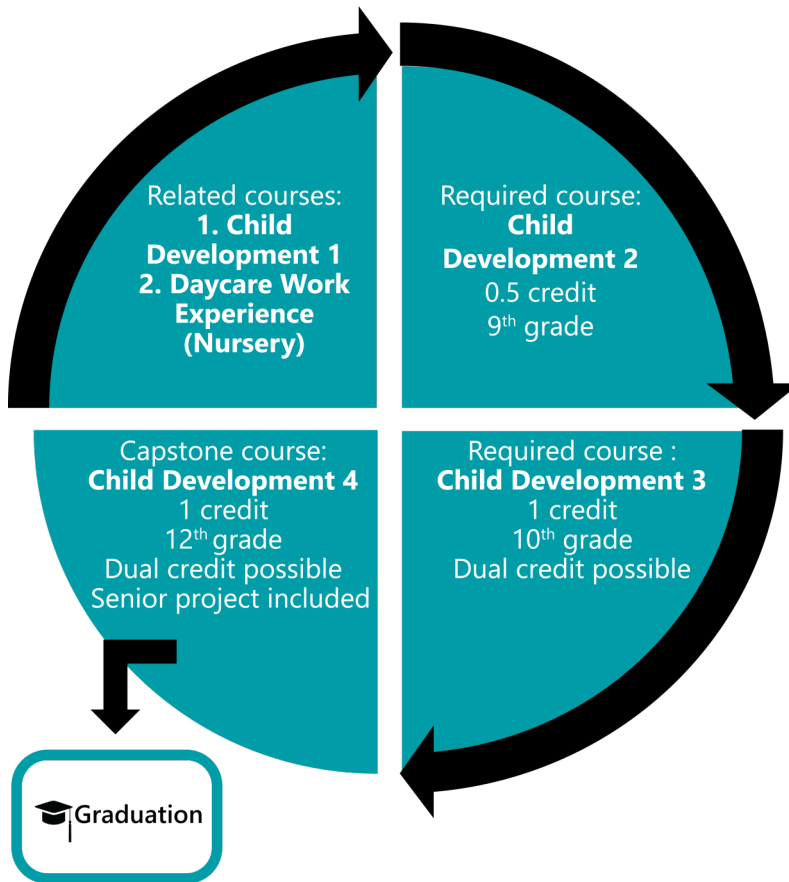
Related courses:
1. Child Development 1
2. Daycare Work Experience (Nursery)

Required course:
Child Development 2
0.5 credit
9$^{th}$ grade

Capstone course:
Child Development 4
1 credit
12$^{th}$ grade
Dual credit possible
Senior project included

Required course :
Child Development 3
1 credit
10$^{th}$ grade
Dual credit possible

Graduation